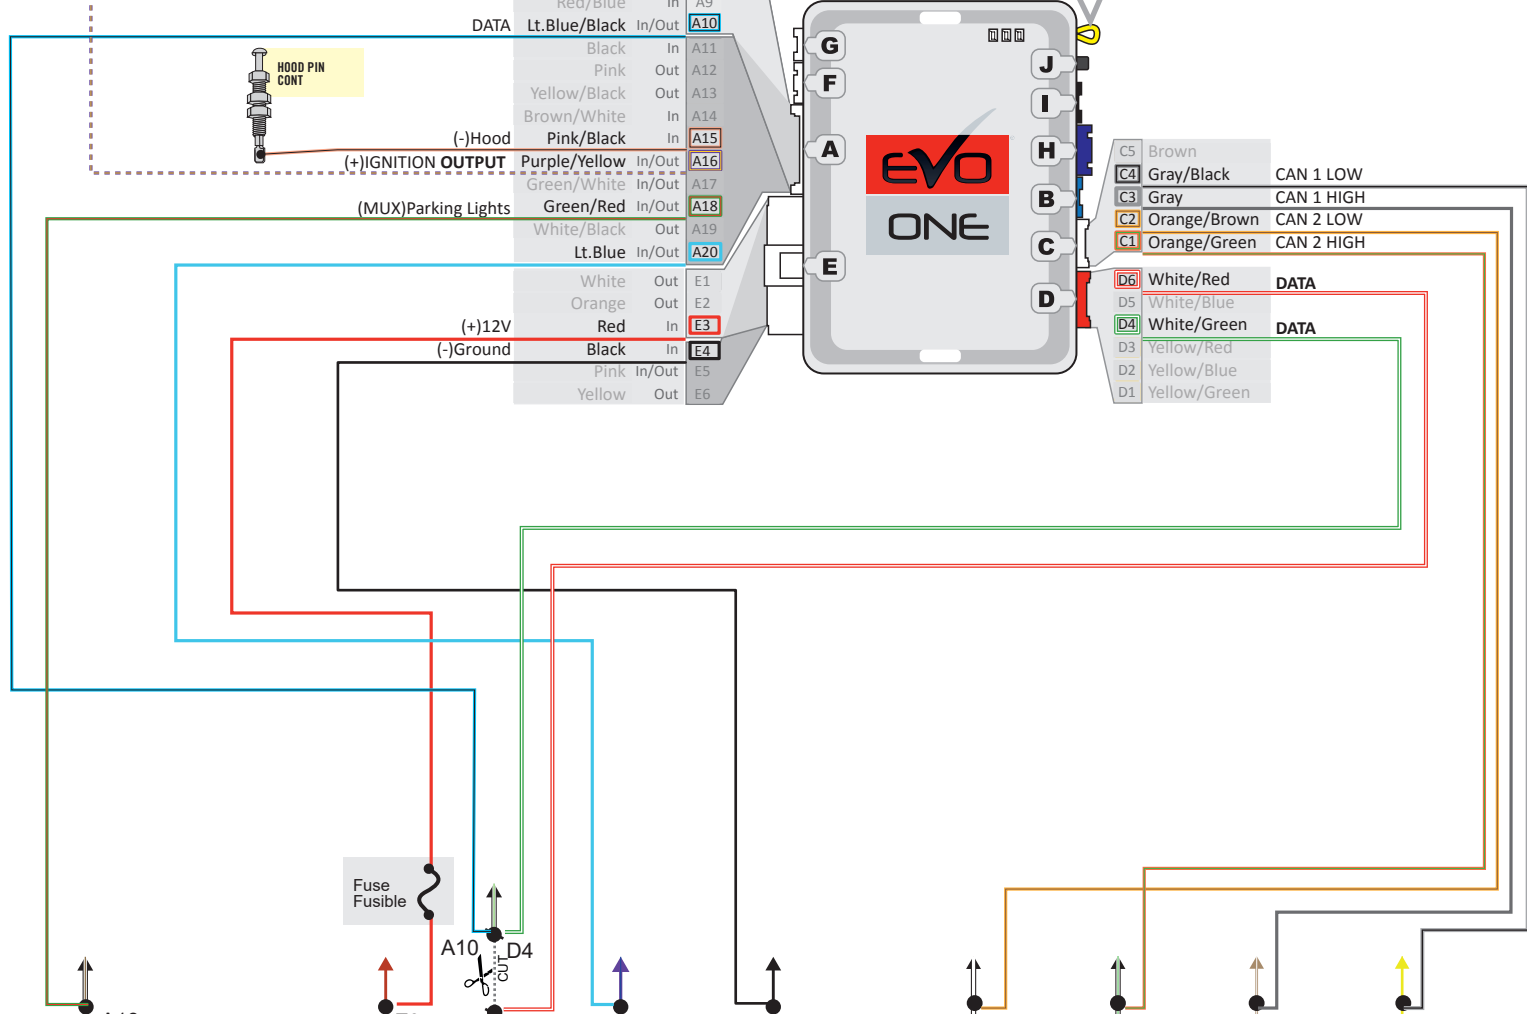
Red/Blue In A9
DATA Lt.Blue/Black In/Out A10
Black In A11
Pink Out A12
Yellow/Black Out A13
Brown/White In A14
(-)Hood Pink/Black In A15
(+)IGNITION OUTPUT Purple/Yellow In/Out A16
Green/White In/Out A17
(MUX)Parking Lights Green/Red In/Out A18
White/Black Out A19
Lt.Blue In/Out A20
White Out E1
Orange Out E2
(+)12V Red In E3
(-)Ground Black In E4
Pink In/Out E5
Yellow Out E6

HOOD PIN CONT

G
F
A
E
J
I
H
B
C
D

EVO ONE

C5 Brown
C4 Gray/Black CAN 1 LOW
C3 Gray CAN 1 HIGH
C2 Orange/Brown CAN 2 LOW
C1 Orange/Green CAN 2 HIGH
D6 White/Red DATA
D5 White/Blue
D4 White/Green DATA
D3 Yellow/Red
D2 Yellow/Blue
D1 Yellow/Green

Fuse
Fusible

A10
D4
CUT